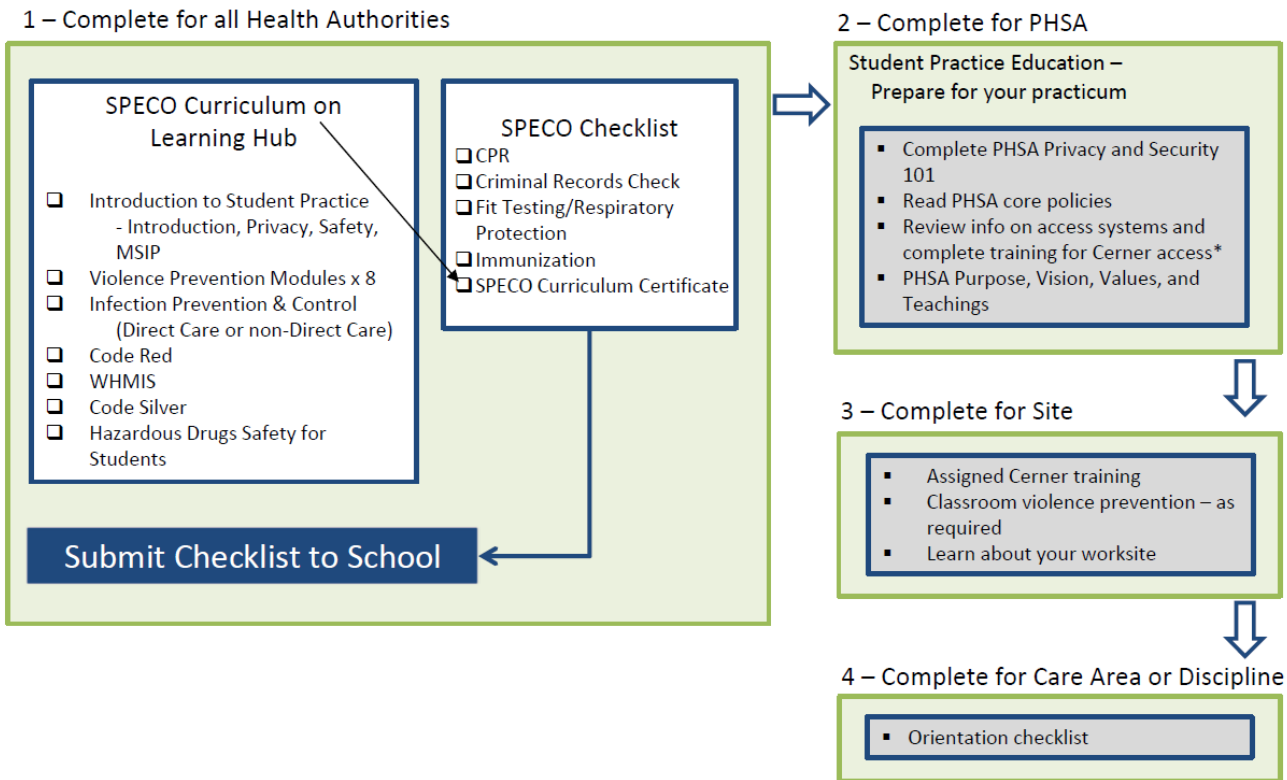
1 – Complete for all Health Authorities

SPECO Curriculum on Learning Hub

- ❑ Introduction to Student Practice - Introduction, Privacy, Safety, MSIP
- ❑ Violence Prevention Modules x 8
- ❑ Infection Prevention & Control (Direct Care or non-Direct Care)
- ❑ Code Red
- ❑ WHMIS
- ❑ Code Silver
- ❑ Hazardous Drugs Safety for Students

SPECO Checklist

- ❑ CPR
- ❑ Criminal Records Check
- ❑ Fit Testing/Respiratory Protection
- ❑ Immunization
- ❑ SPECO Curriculum Certificate

Submit Checklist to School

2 – Complete for PHSA

Student Practice Education – Prepare for your practicum

- Complete PHSA Privacy and Security 101
- Read PHSA core policies
- Review info on access systems and complete training for Cerner access*
- PHSA Purpose, Vision, Values, and Teachings

3 – Complete for Site

- Assigned Cerner training
- Classroom violence prevention – as required
- Learn about your worksite

4 – Complete for Care Area or Discipline

- Orientation checklist